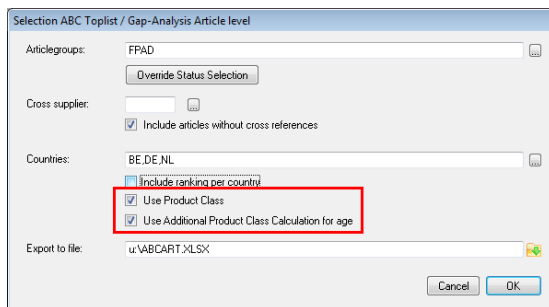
Selection ABC Toplist / Gap-Analysis Article level

Articlegroups: FPAD

Override Status Selection

Cross supplier:

Include articles without cross references

Countries: BE,DE,NL

Include ranking per country

Use Product Class

Use Additional Product Class Calculation for age

Export to file: u:\ABCART.XLSX

Cancel OK